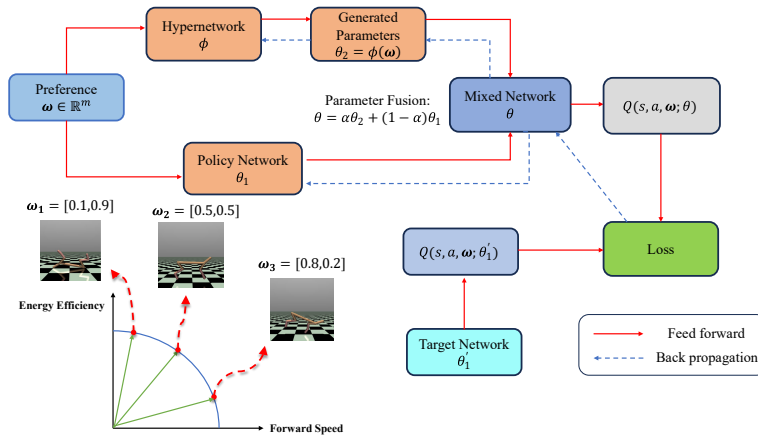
Hypernetwork
$\phi$

Generated Parameters
$\theta_2 = \phi(\boldsymbol{\omega})$

Preference
$\boldsymbol{\omega} \in \mathbb{R}^m$

Parameter Fusion:
$\theta = \alpha\theta_2 + (1-\alpha)\theta_1$

Mixed Network
$\theta$

$Q(s, a, \boldsymbol{\omega}; \theta)$

Policy Network
$\theta_1$

$\boldsymbol{\omega_1} = [0.1, 0.9]$

$\boldsymbol{\omega_2} = [0.5, 0.5]$

$\boldsymbol{\omega_3} = [0.8, 0.2]$

$Q(s, a, \boldsymbol{\omega}; \theta_1^{'})$

Loss

Energy Efficiency

Forward Speed

Target Network
$\theta_1^{'}$

Feed forward
Back propagation